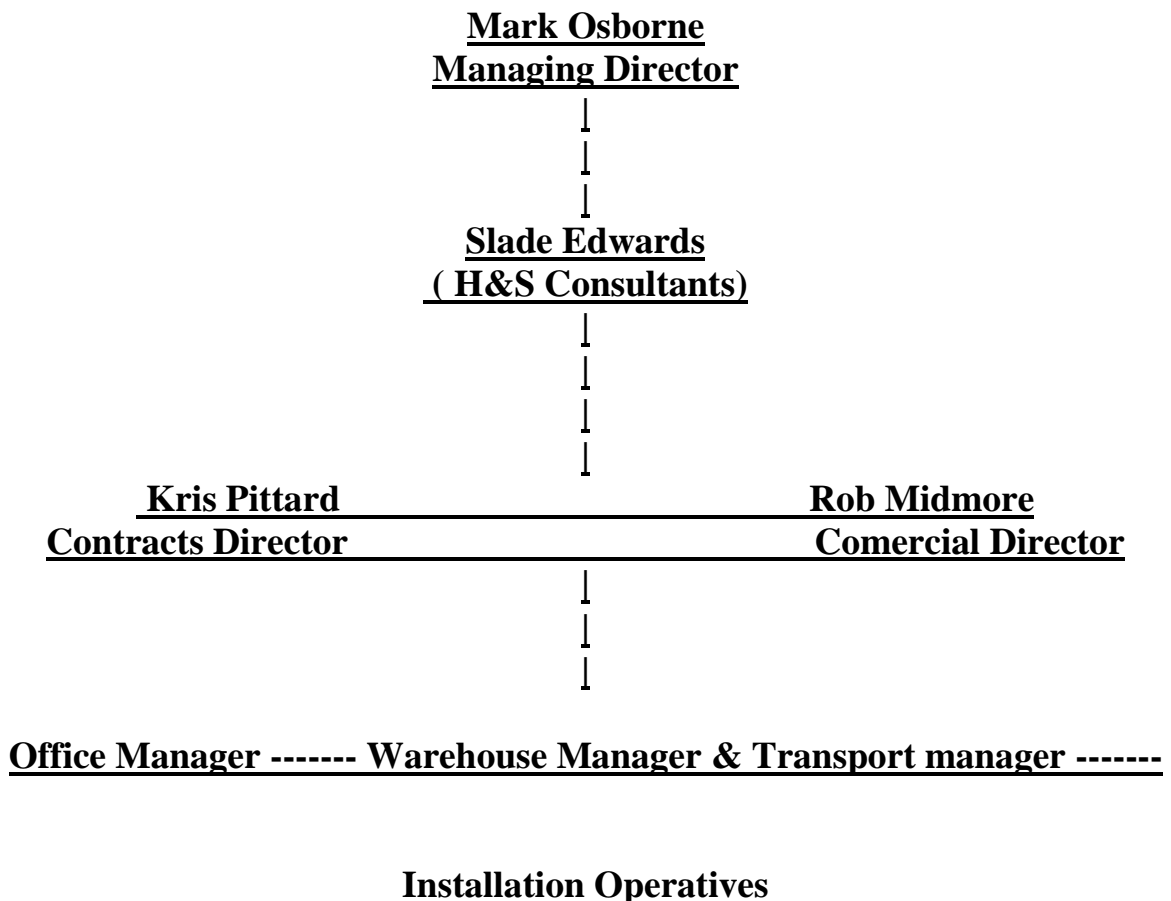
Mark Osborne
Managing Director

Slade Edwards
( H&S Consultants)

Kris Pittard
Contracts Director

Rob Midmore
Comercial Director

Office Manager ------- Warehouse Manager & Transport manager -------

Installation Operatives